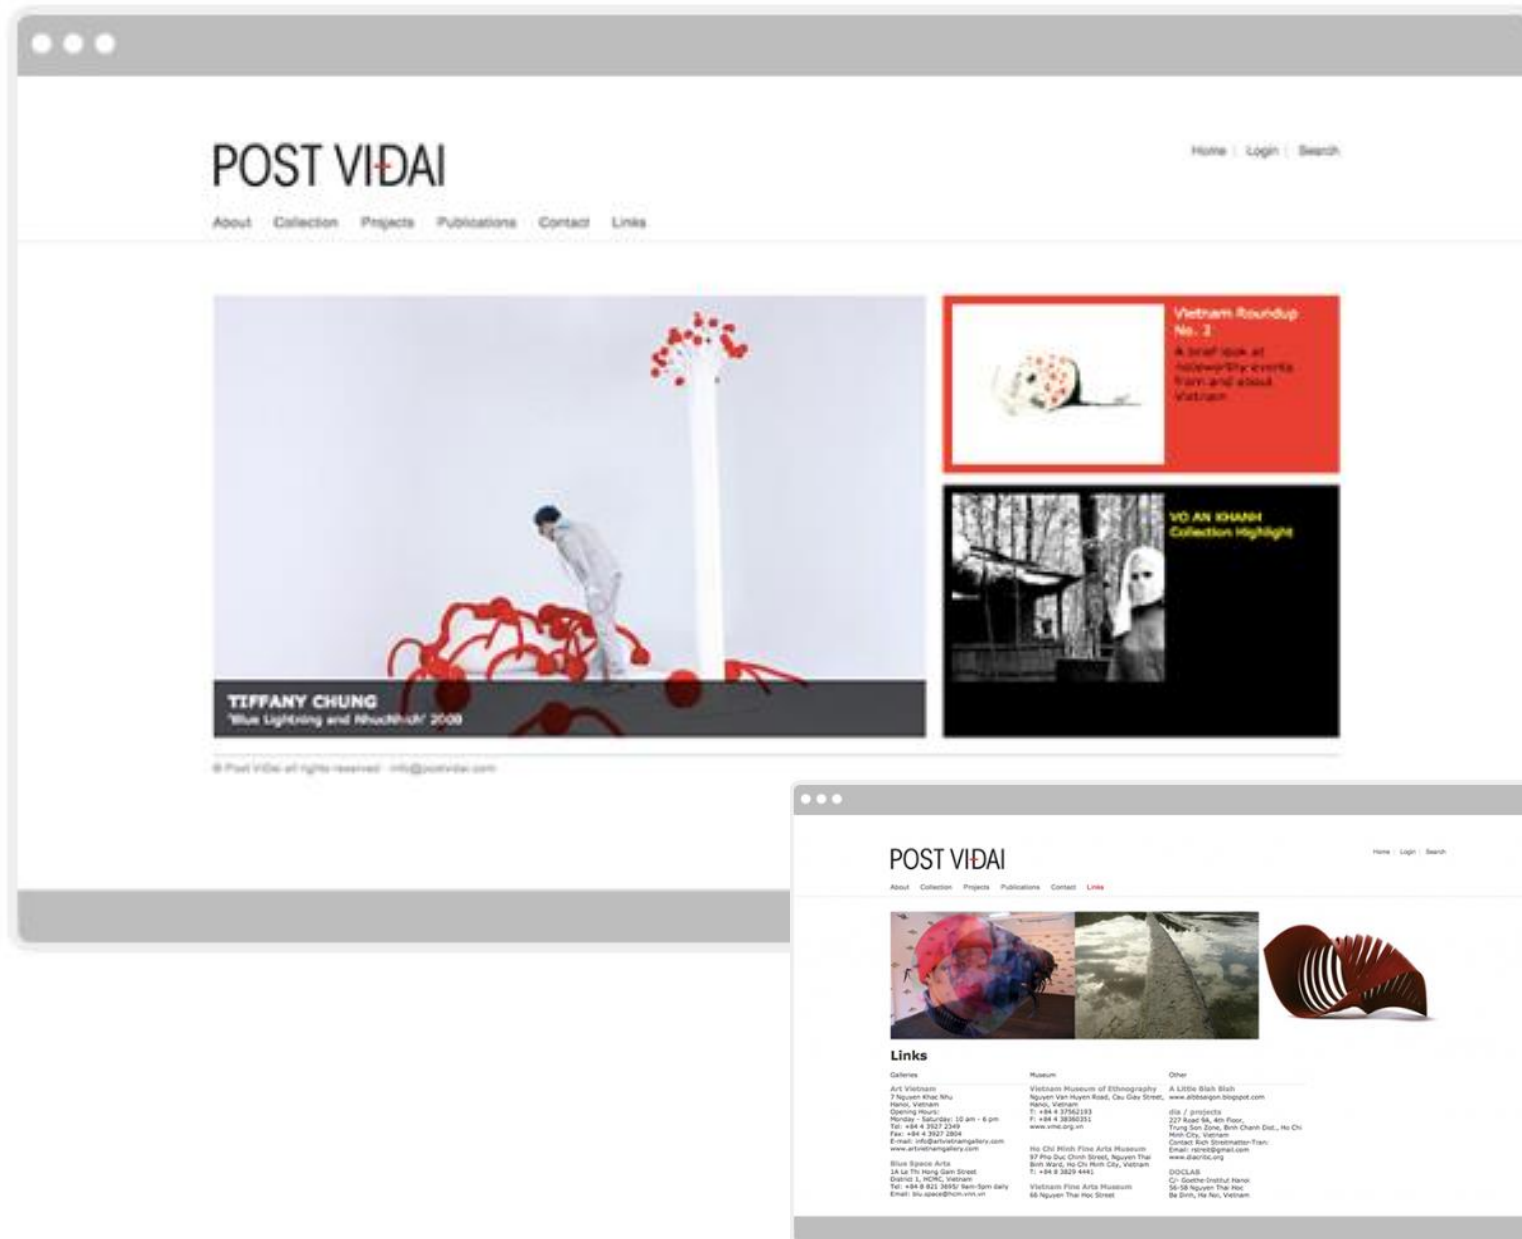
POST VIĐAI

Home | Login | Search

About Collection Projects Publications Contact Links

Vietnam Roundup No. 2
A brief look at noteworthy events from and about Vietnam

VO AN KHANH
Collection Highlight

TIFFANY CHUNG
'Blue Lightning and Nhuchhich' 2008

© Post ViĐai all rights reserved · info@postvidai.com

POST VIĐAI

Home | Login | Search

About Collection Projects Publications Contact Links

Links

Galleries

Art Vietnam
7 Nguyen Khac Nhu
Hanoi, Vietnam
Opening Hours:
Monday - Saturday: 10 am - 6 pm
Tel: +84 4 3927 2349
Fax: +84 4 3927 2804
E-mail: info@artvietnamgallery.com
www.artvietnamgallery.com

Blue Space Arts
1A Le Thi Hong Gam Street
District 1, HCMC, Vietnam
Tel: +84 8 821 3695/ 9am-5pm daily
Email: blu.space@hcm.vnn.vn

Museum

Vietnam Museum of Ethnography
Nguyen Van Huyen Road, Cau Giay Street,
Hanoi, Vietnam
T: +84 4 37562193
F: +84 4 38360351
www.vme.org.vn

Ho Chi Minh Fine Arts Museum
97 Pho Duc Chinh Street, Nguyen Thai Binh Ward, Ho Chi Minh City, Vietnam
T: +84 8 3829 4441

Vietnam Fine Arts Museum
66 Nguyen Thai Hoc Street

Other

A Little Blah Blah
www.alBbsaigon.blogspot.com

dia / projects
227 Road 9A, 4th Floor,
Trung Son Zone, Binh Chanh Dist., Ho Chi Minh City, Vietnam
Contact Rich Streitmatter-Tran:
Email: rstret@gmail.com
www.diacritic.org

DOCLAB
C/- Goethe-Institut Hanoi
56-58 Nguyen Thai Hoc
Ba Dinh, Ha Noi, Vietnam